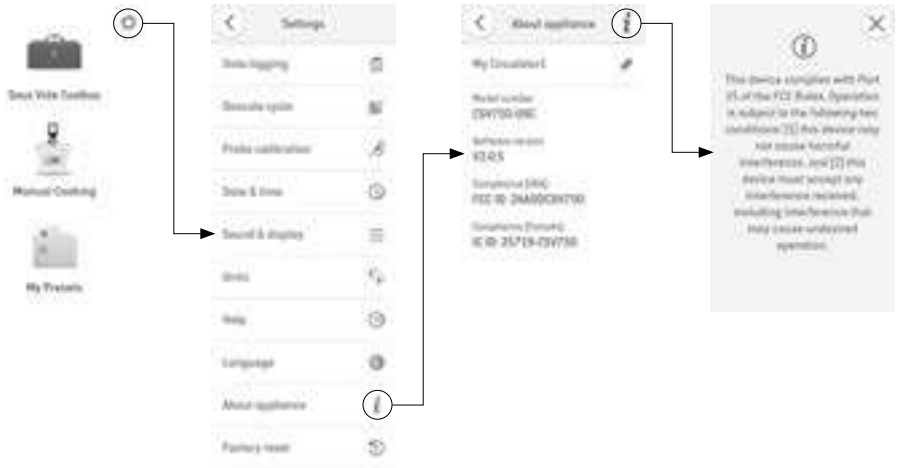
Sous Vide Toolbox

Manual Cooking

My Presets

Settings

Data logging

Descale cycle

Probe calibration

Date & time

Sound & display

Units

Help

Language

About appliance

Factory reset

About appliance

My Circulator1

Model number
CSV750-09IC

Software version
V2.0.5

Compliance (USA)
FCC ID: 2AA0OCSV750

Compliance (Canada)
IC ID: 25719-CSV750

This device complies with Part 15 of the FCC Rules. Operation is subject to the following two conditions: (1) this device may not cause harmful interference, and (2) this device must accept any interference received, including interference that may cause undesired operation.